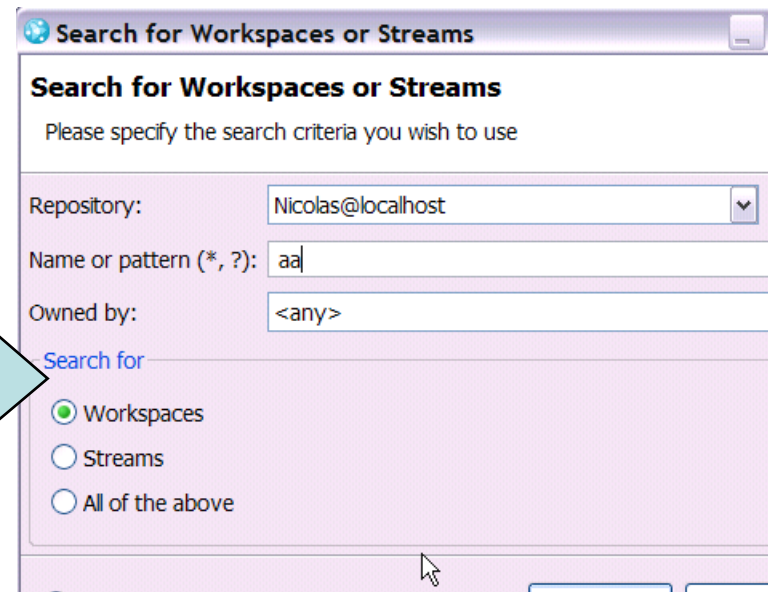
Search for Workspaces or Streams

Search for Workspaces or Streams

Please specify the search criteria you wish to use

Repository: Nicolas@localhost

Name or pattern (*, ?): aa

Owned by: <any>

Search for

Workspaces

Streams

All of the above